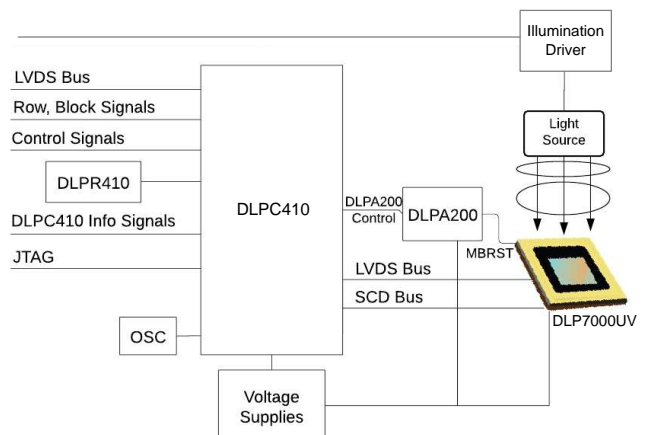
Illumination Driver

LVDS Bus

Row, Block Signals

Control Signals

DLPR410

DLPC410 Info Signals

JTAG

OSC

DLPC410

DLPA200 Control

DLPA200

MBRST

Light Source

LVDS Bus

SCD Bus

DLP7000UV

Voltage Supplies